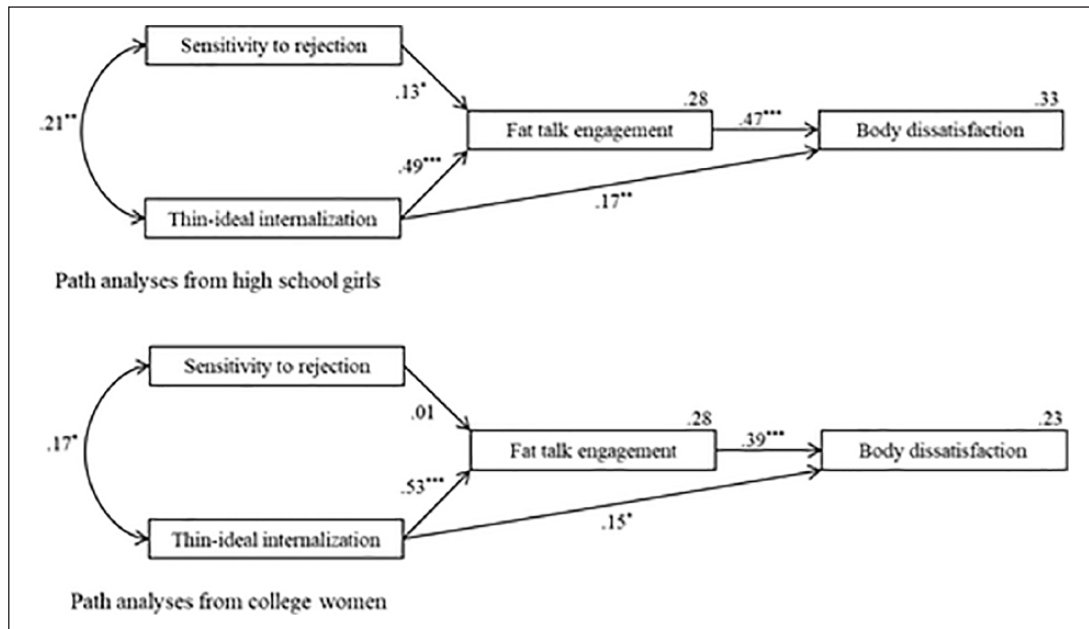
Sensitivity to rejection

.21**

.13*

.28

Fat talk engagement

.47***

.33

Body dissatisfaction

.49***

Thin-ideal internalization

.17**

Path analyses from high school girls

Sensitivity to rejection

.17*

.01

.28

Fat talk engagement

.39***

.23

Body dissatisfaction

.53***

Thin-ideal internalization

.15*

Path analyses from college women